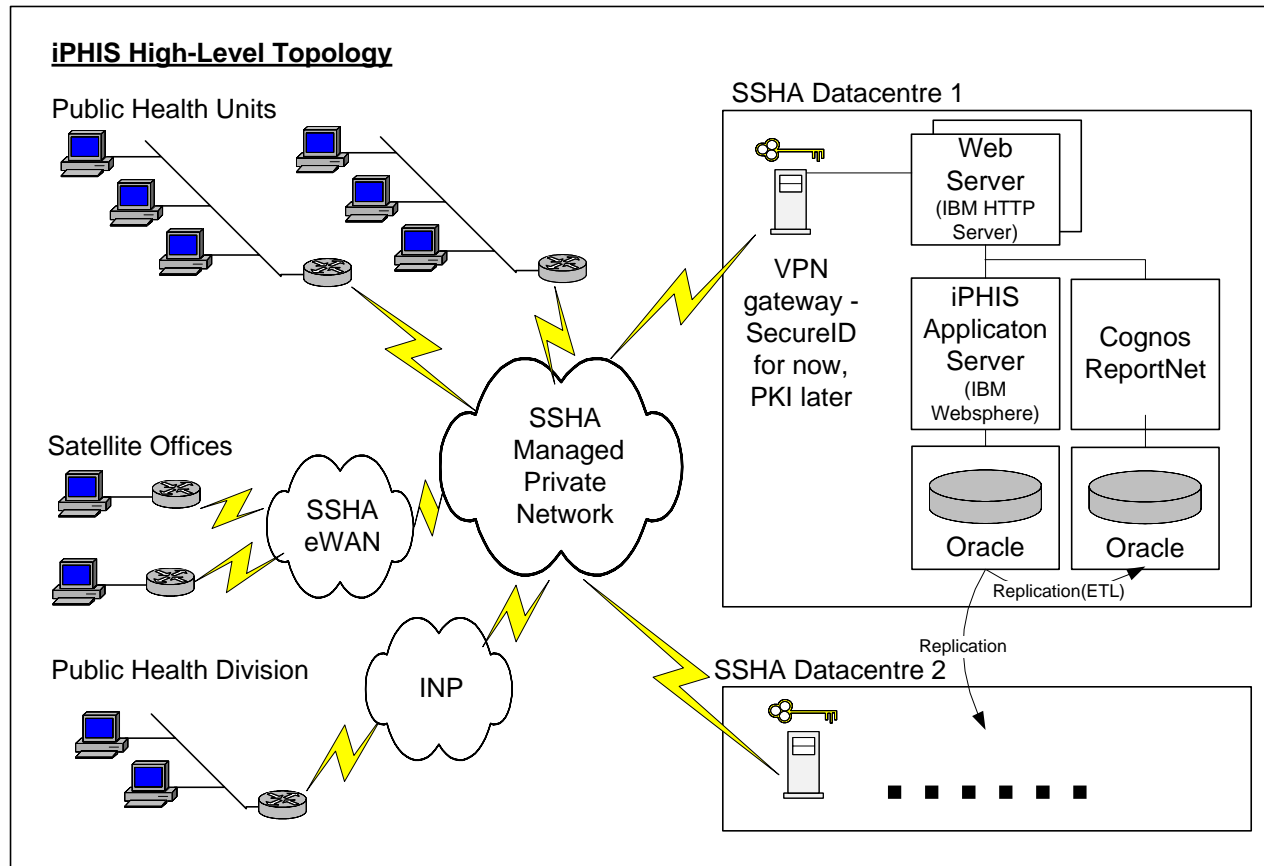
iPHIS High-Level Topology

Public Health Units

SSHA Datacentre 1

Web Server (IBM HTTP Server)

VPN gateway - SecureID for now, PKI later

iPHIS Applicaton Server (IBM Websphere)

Cognos ReportNet

SSHA Managed Private Network

Satellite Offices

SSHA eWAN

Oracle

Oracle

Replication(ETL)

Replication

Public Health Division

INP

SSHA Datacentre 2

■ ■ ■ ■ ■ ■